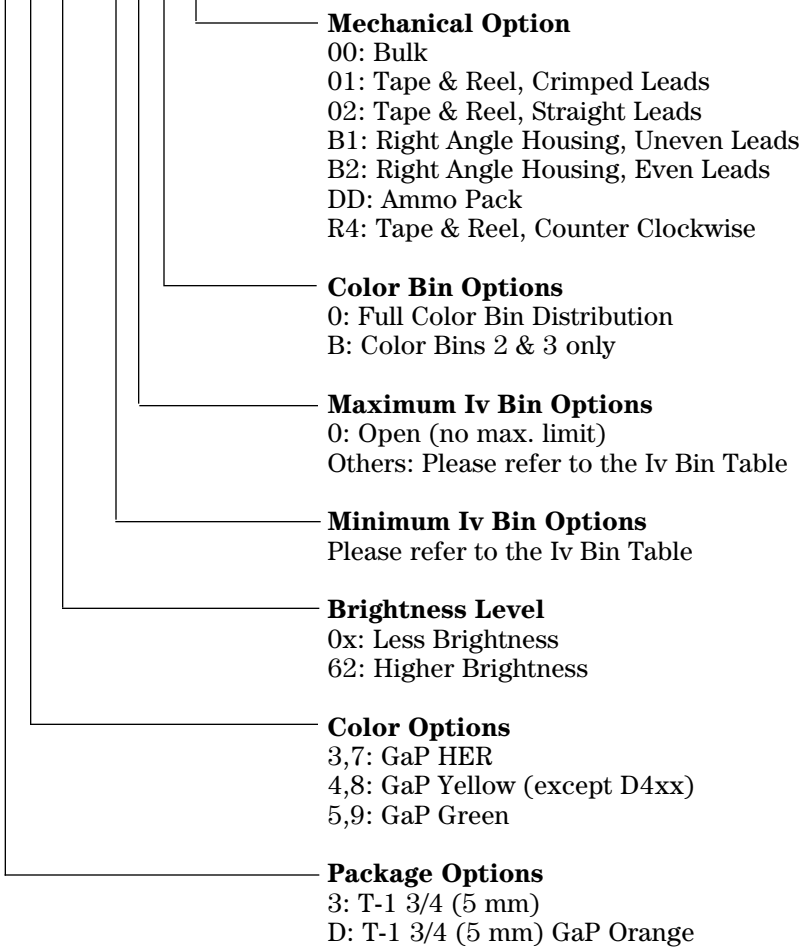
Mechanical Option
00: Bulk
01: Tape & Reel, Crimped Leads
02: Tape & Reel, Straight Leads
B1: Right Angle Housing, Uneven Leads
B2: Right Angle Housing, Even Leads
DD: Ammo Pack
R4: Tape & Reel, Counter Clockwise

Color Bin Options
0: Full Color Bin Distribution
B: Color Bins 2 & 3 only

Maximum Iv Bin Options
0: Open (no max. limit)
Others: Please refer to the Iv Bin Table

Minimum Iv Bin Options
Please refer to the Iv Bin Table

Brightness Level
0x: Less Brightness
62: Higher Brightness

Color Options
3,7: GaP HER
4,8: GaP Yellow (except D4xx)
5,9: GaP Green

Package Options
3: T-1 3/4 (5 mm)
D: T-1 3/4 (5 mm) GaP Orange